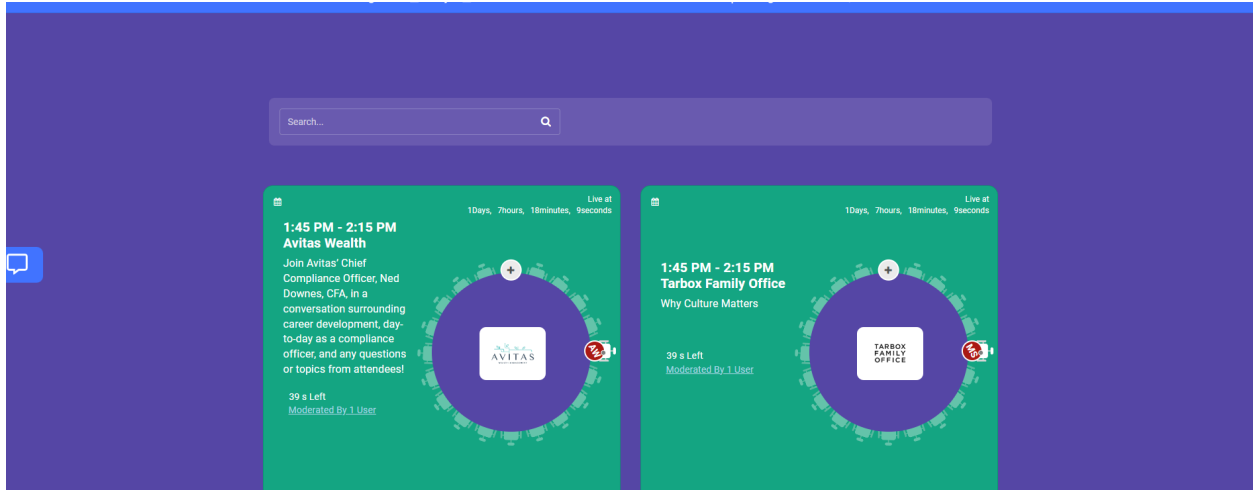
Search...

Live at
1Days, 7hours, 18minutes, 9seconds

1:45 PM - 2:15 PM
Avitas Wealth

Join Avitas' Chief Compliance Officer, Ned Downes, CFA, in a conversation surrounding career development, day-to-day as a compliance officer, and any questions or topics from attendees!

AVITAS

AW

39 s Left
Moderated By 1 User

Live at
1Days, 7hours, 18minutes, 9seconds

1:45 PM - 2:15 PM
Tarbox Family Office

Why Culture Matters

TARBOX FAMILY OFFICE

MS

39 s Left
Moderated By 1 User